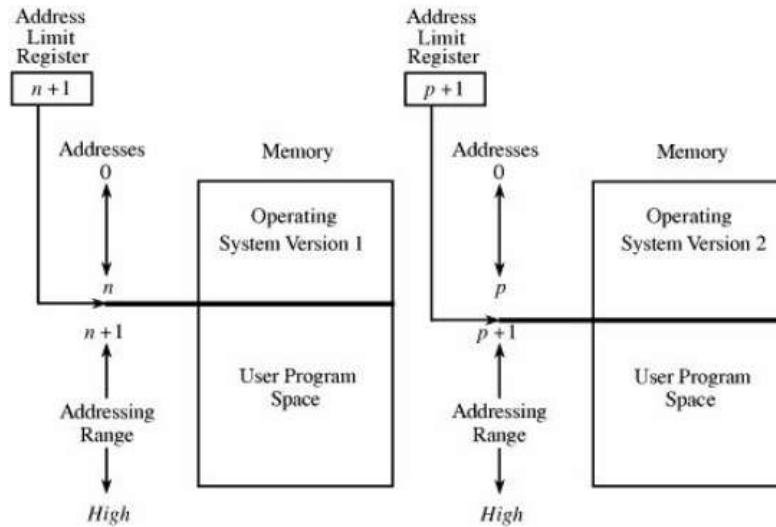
Address Limit Register

$n+1$

Addresses

0

$n$

$n+1$

Addressing Range

*High*

Memory

Operating System Version 1

User Program Space

Address Limit Register

$p+1$

Addresses

0

$p$

$p+1$

Addressing Range

*High*

Memory

Operating System Version 2

User Program Space